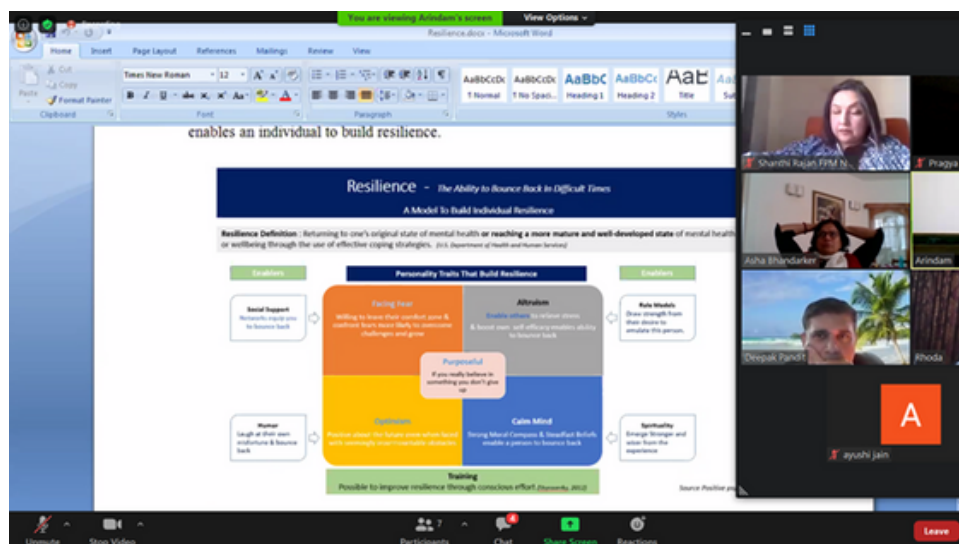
You are viewing Arindam's screen

View Options

Resilience.docx - Microsoft Word

Home Insert Page Layout References Mailings Review View

Cut
Copy
Paste
Format Painter
Clipboard

Times New Roman 12
Font

Paragraph

AaBbCcDc ¶ Normal
AaBbCcDc ¶ No Spaci...
AaBbC Heading 1
AaBbCc Heading 2
AaB Title
Styles

enables an individual to build resilience.

Resilience - The Ability to Bounce Back in Difficult Times

A Model To Build Individual Resilience

Resilience Definition : Returning to one's original state of mental health or reaching a more mature and well-developed state of mental health or wellbeing through the use of effective coping strategies. (U.S. Department of Health and Human Services)

Enablers

Personality Traits That Build Resilience

Enablers

Social Support
Networks equip you to bounce back

Facing Fear
Willing to leave their comfort zone & confront fears more likely to overcome challenges and grow

Altruism
Enable others to relieve stress & boost own self-efficacy enables ability to bounce back

Role Models
Draw strength from their desire to emulate this person.

Purposeful
If you really believe in something you don't give up

Humor
Laugh at their own misfortune & bounce back

Optimism
Positive about the future even when faced with seemingly insurmountable obstacles

Calm Mind
Strong Moral Compass & Steadfast Beliefs enable a person to bounce back

Spirituality
Emerge Stronger and wiser from the experience

Training
Possible to improve resilience through conscious effort (Southwick, 2012)

Source Positive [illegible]

Shardhi Rajan FPM N...
Pragya
Asha Bhandarker
Arindam
Deepak Pandit
Rhoda
A
ayushi jain

Unmute
Stop Video
Participants 7
Chat
Share Screen
Reactions
Leave